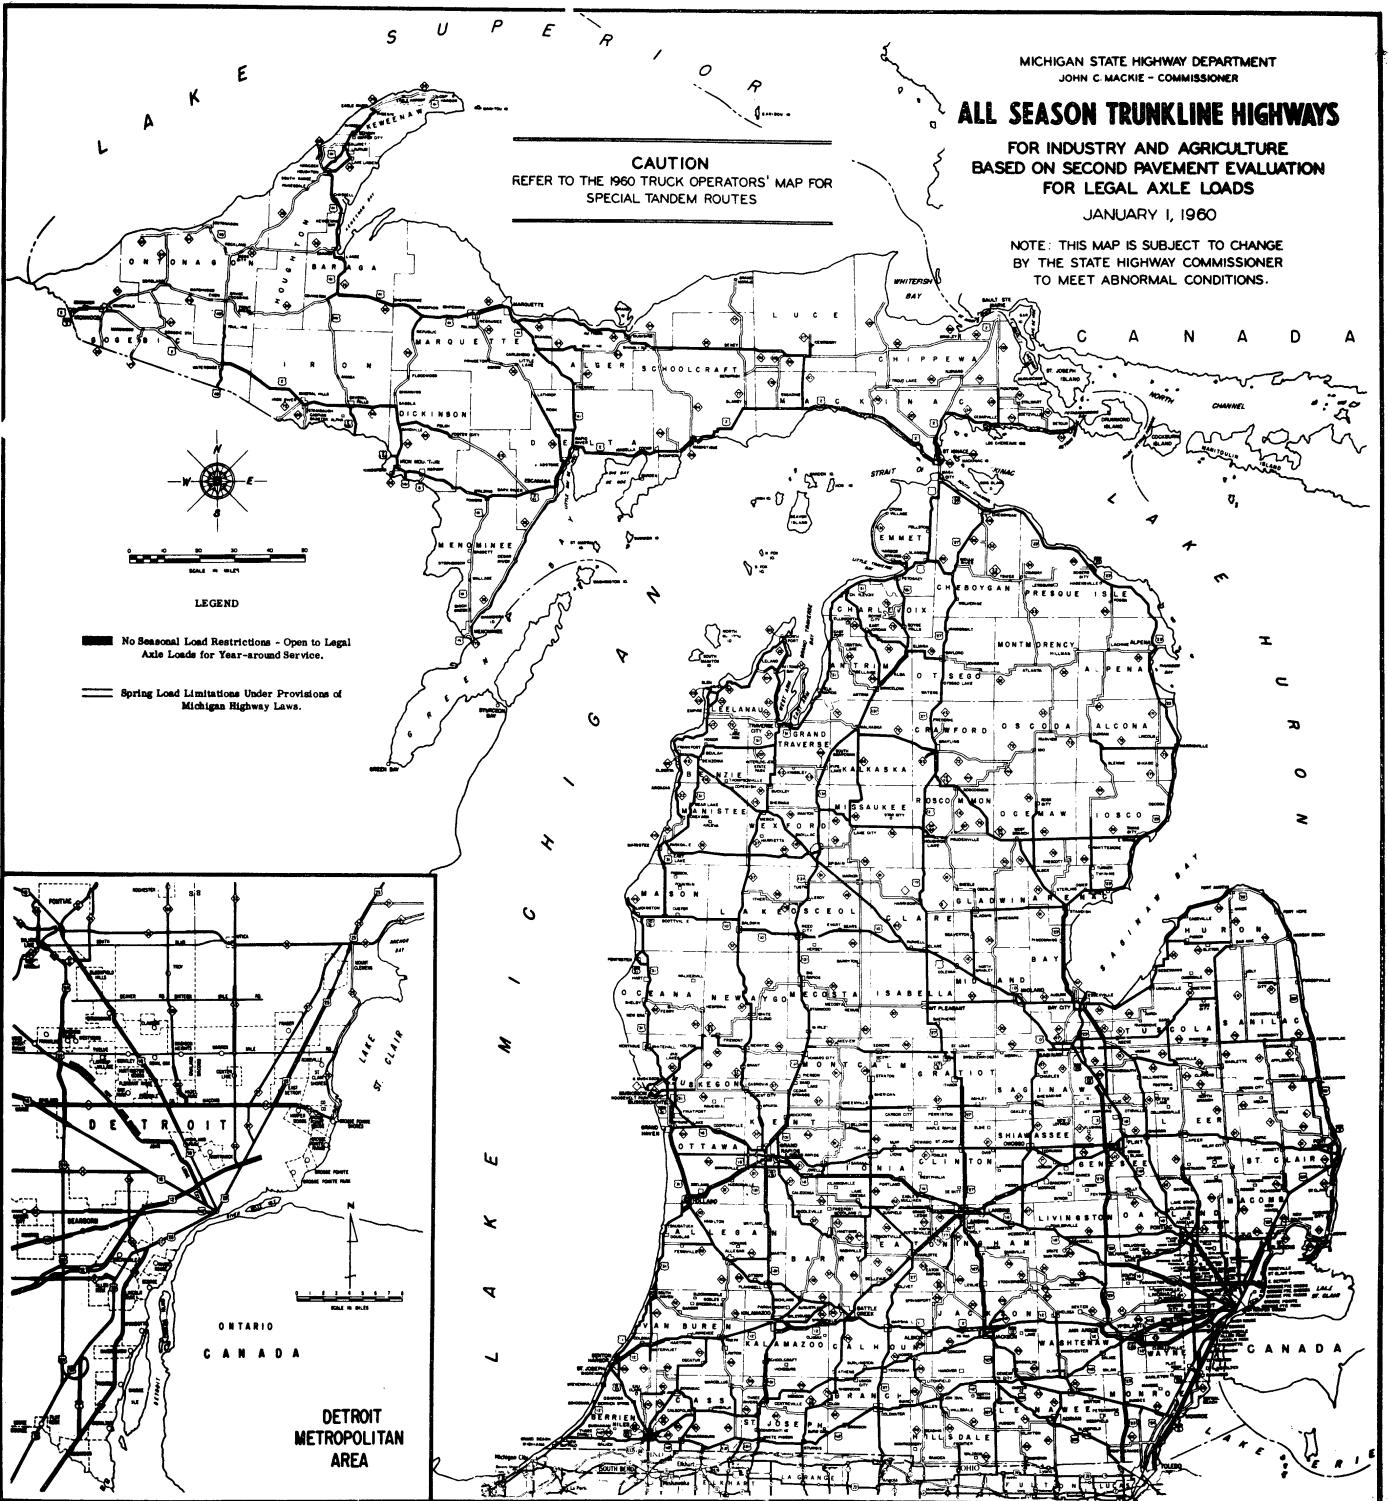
MICHIGAN STATE HIGHWAY DEPARTMENT
JOHN C. MACKIE – COMMISSIONER

ALL SEASON TRUNKLINE HIGHWAYS

FOR INDUSTRY AND AGRICULTURE
BASED ON SECOND PAVEMENT EVALUATION
FOR LEGAL AXLE LOADS

JANUARY 1, 1960

NOTE: THIS MAP IS SUBJECT TO CHANGE BY THE STATE HIGHWAY COMMISSIONER TO MEET ABNORMAL CONDITIONS.

CAUTION
REFER TO THE 1960 TRUCK OPERATORS' MAP FOR SPECIAL TANDEM ROUTES

LAKE SUPERIOR

CANADA

LAKE HURON

LAKE MICHIGAN

LAKE ERIE

GREEN BAY

SAGINAW BAY

WHITEFISH BAY

STRAIT OF MACKINAC

NORTH CHANNEL

N
W E
S

SCALE IN MILES

LEGEND

No Seasonal Load Restrictions - Open to Legal Axle Loads for Year-around Service.

Spring Load Limitations Under Provisions of Michigan Highway Laws.

ONTONAGON
GOGEBIC
HOUGHTON
KEWEENAW
BARAGA
IRON
MARQUETTE
DICKINSON
MENOMINEE
DELTA
ALGER
SCHOOLCRAFT
LUCE
MACKINAC
CHIPPEWA
EMMET
CHEBOYGAN
PRESQUE ISLE
CHARLEVOIX
ANTRIM
OTSEGO
MONTMORENCY
ALPENA
LEELANAU
GRAND TRAVERSE
KALKASKA
CRAWFORD
OSCODA
ALCONA
BENZIE
MANISTEE
WEXFORD
MISSAUKEE
ROSCOMMON
OGEMAW
IOSCO
MASON
LAKE
OSCEOLA
CLARE
GLADWIN
ARENAC
HURON
OCEANA
NEWAYGO
MECOSTA
ISABELLA
MIDLAND
BAY
TUSCOLA
SANILAC
MUSKEGON
MONTCALM
GRATIOT
SAGINAW
OTTAWA
KENT
IONIA
CLINTON
SHIAWASSEE
GENESEE
LAPEER
ST. CLAIR
ALLEGAN
BARRY
EATON
INGHAM
LIVINGSTON
OAKLAND
MACOMB
VAN BUREN
KALAMAZOO
CALHOUN
JACKSON
WASHTENAW
WAYNE
BERRIEN
CASS
ST. JOSEPH
BRANCH
HILLSDALE
LENAWEE
MONROE

INDIANA
OHIO

DETROIT
LAKE ST. CLAIR
ONTARIO
CANADA
DETROIT METROPOLITAN AREA